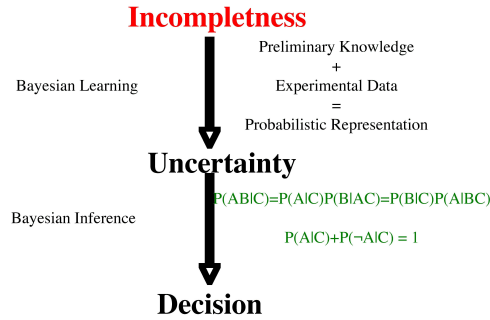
Incompletness

Bayesian Learning

Preliminary Knowledge
+
Experimental Data
=
Probabilistic Representation

Uncertainty

Bayesian Inference

$P(AB|C)=P(A|C)P(B|AC)=P(B|C)P(A|BC)$

$P(A|C)+P(\neg A|C) = 1$

Decision